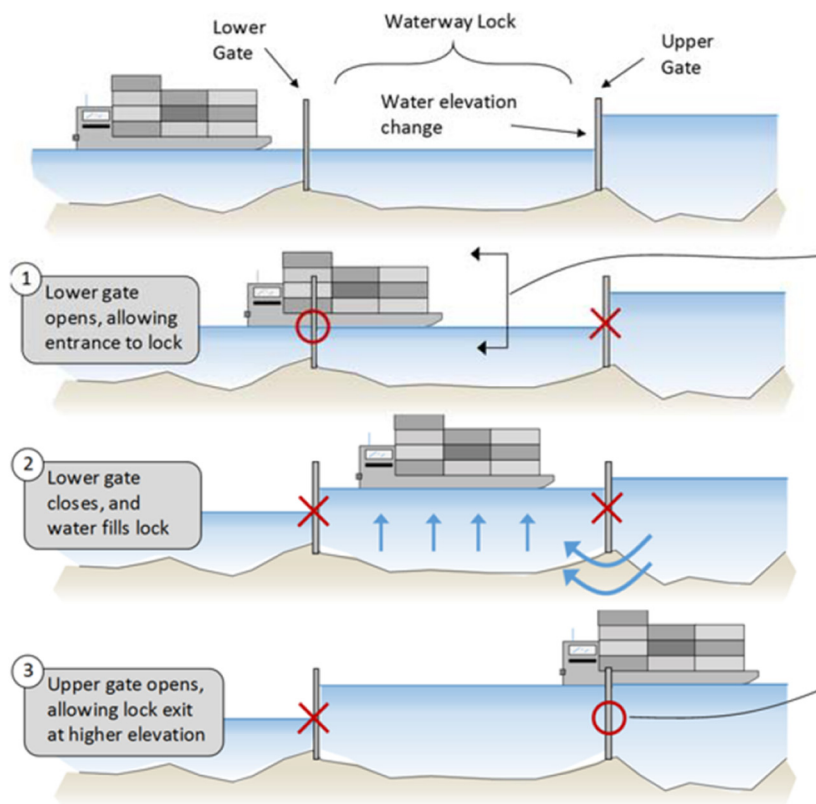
Lower Gate

Waterway Lock

Upper Gate

Water elevation change

1 Lower gate opens, allowing entrance to lock

2 Lower gate closes, and water fills lock

3 Upper gate opens, allowing lock exit at higher elevation